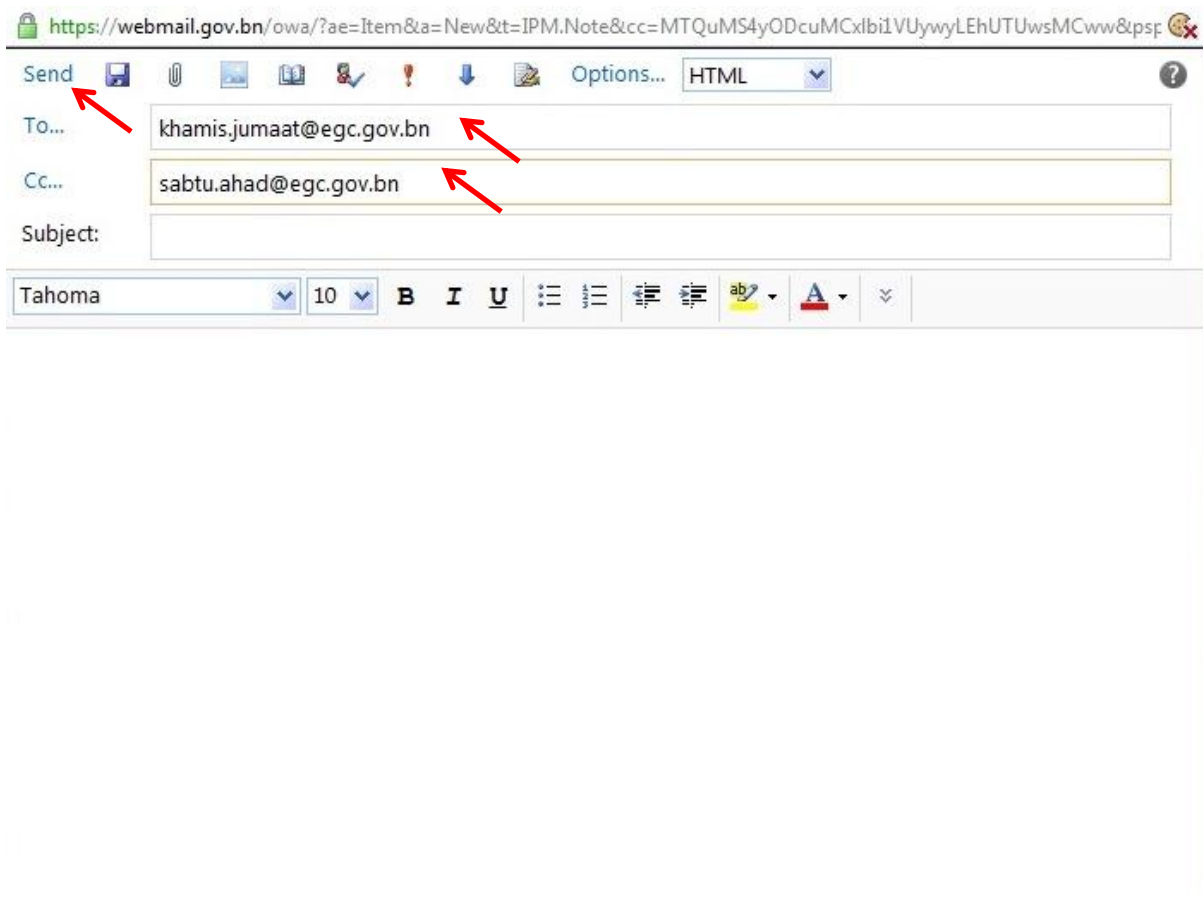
https://webmail.gov.bn/owa/?ae=Item&a=New&t=IPM.Note&cc=MTQuMS4yODcuMCxlbi1VUywyLEhUTUwsMCww&psp

Send Options... HTML

To... khamis.jumaat@egc.gov.bn

Cc... sabtu.ahad@egc.gov.bn

Subject:

Tahoma 10 B I U